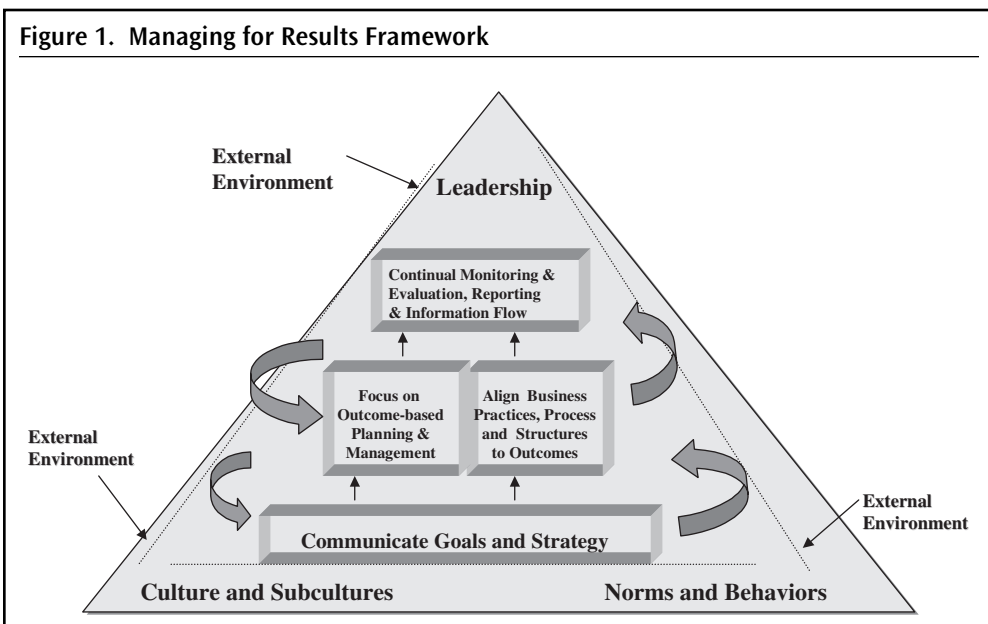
Figure 1. Managing for Results Framework

External Environment

Leadership

Continual Monitoring & Evaluation, Reporting & Information Flow

Focus on Outcome-based Planning & Management

Align Business Practices, Process and Structures to Outcomes

External Environment

Communicate Goals and Strategy

External Environment

Culture and Subcultures

Norms and Behaviors